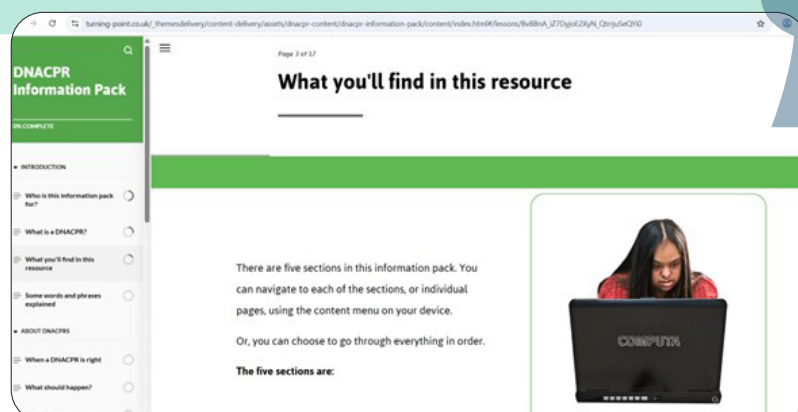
turning-point.co.uk/_themesdelivery/content-delivery/assets/dnacpr-content/dnacpr-information-pack/content/index.html#/lessons/8v8BnA_iZ7DgoE2XyN_QtrjuSeQH0

DNACPR Information Pack

0% COMPLETE

INTRODUCTION

Who is this information pack for?

What is a DNACPR?

What you'll find in this resource

Some words and phrases explained

ABOUT DNACPRS

When a DNACPR is right

What should happen?

Page 3 of 17

What you'll find in this resource

There are five sections in this information pack. You can navigate to each of the sections, or individual pages, using the content menu on your device.

Or, you can choose to go through everything in order.

The five sections are:

COMPUTA